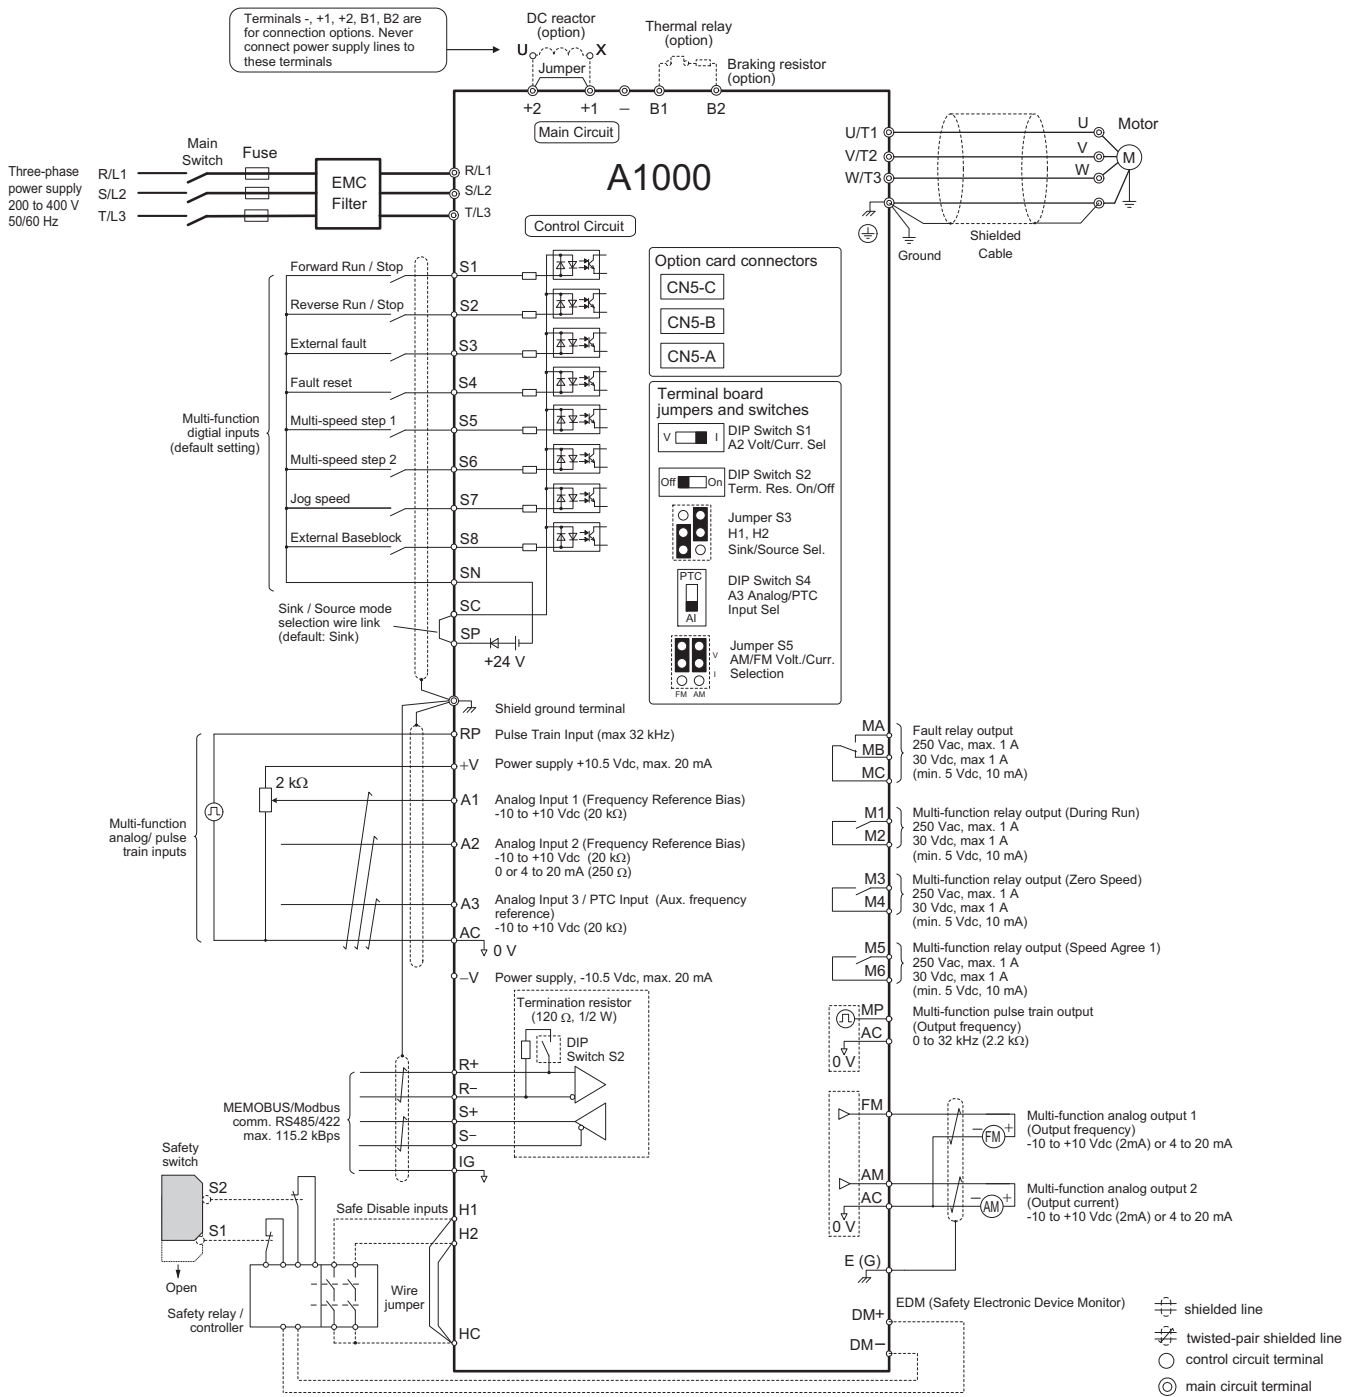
Terminals -, +1, +2, B1, B2 are for connection options. Never connect power supply lines to these terminals

DC reactor (option)

U X

Jumper

Thermal relay (option)

Braking resistor (option)

+2 +1 – B1 B2

Main Circuit

A1000

Three-phase power supply 200 to 400 V 50/60 Hz

R/L1
S/L2
T/L3

Main Switch

Fuse

EMC Filter

R/L1
S/L2
T/L3

U/T1
V/T2
W/T3

U
V
W

Motor

M

Ground

Shielded Cable

Control Circuit

Forward Run / Stop S1
Reverse Run / Stop S2
External fault S3
Fault reset S4
Multi-speed step 1 S5
Multi-speed step 2 S6
Jog speed S7
External Baseblock S8
SN
SC
SP

Multi-function digtial inputs (default setting)

Sink / Source mode selection wire link (default: Sink)

+24 V

Option card connectors
CN5-C
CN5-B
CN5-A

Terminal board jumpers and switches

V I DIP Switch S1 A2 Volt/Curr. Sel

Off On DIP Switch S2 Term. Res. On/Off

Jumper S3 H1, H2 Sink/Source Sel.

PTC AI DIP Switch S4 A3 Analog/PTC Input Sel

V I FM AM Jumper S5 AM/FM Volt./Curr. Selection

Shield ground terminal

RP Pulse Train Input (max 32 kHz)

+V Power supply +10.5 Vdc, max. 20 mA

2 kΩ

A1 Analog Input 1 (Frequency Reference Bias) -10 to +10 Vdc (20 kΩ)

Multi-function analog/ pulse train inputs

A2 Analog Input 2 (Frequency Reference Bias) -10 to +10 Vdc (20 kΩ) 0 or 4 to 20 mA (250 Ω)

A3 Analog Input 3 / PTC Input (Aux. frequency reference) -10 to +10 Vdc (20 kΩ)

AC 0 V

–V Power supply, -10.5 Vdc, max. 20 mA

Termination resistor (120 Ω, 1/2 W)

DIP Switch S2

R+
R–
S+
S–
IG

MEMOBUS/Modbus comm. RS485/422 max. 115.2 kBps

Safety switch

S2
S1

Open

Safety relay / controller

Safe Disable inputs H1
H2

Wire jumper

HC

MA
MB
MC

Fault relay output 250 Vac, max. 1 A 30 Vdc, max 1 A (min. 5 Vdc, 10 mA)

M1
M2

Multi-function relay output (During Run) 250 Vac, max. 1 A 30 Vdc, max 1 A (min. 5 Vdc, 10 mA)

M3
M4

Multi-function relay output (Zero Speed) 250 Vac, max. 1 A 30 Vdc, max 1 A (min. 5 Vdc, 10 mA)

M5
M6

Multi-function relay output (Speed Agree 1) 250 Vac, max. 1 A 30 Vdc, max 1 A (min. 5 Vdc, 10 mA)

MP
AC
0 V

Multi-function pulse train output (Output frequency) 0 to 32 kHz (2.2 kΩ)

FM

FM

Multi-function analog output 1 (Output frequency) -10 to +10 Vdc (2mA) or 4 to 20 mA

AM
AC
0 V

AM

Multi-function analog output 2 (Output current) -10 to +10 Vdc (2mA) or 4 to 20 mA

E (G)

DM+
DM–

EDM (Safety Electronic Device Monitor)

shielded line
twisted-pair shielded line
control circuit terminal
main circuit terminal